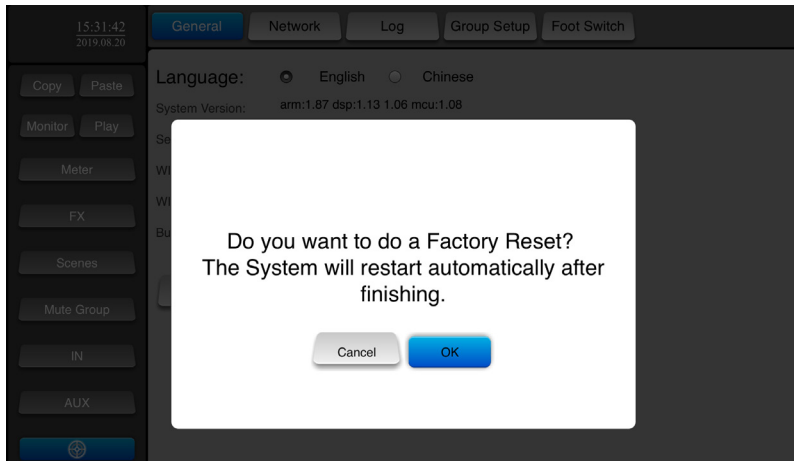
15:31:42
2019.08.20

General Network Log Group Setup Foot Switch

Copy Paste
Monitor Play
Meter
FX
Scenes
Mute Group
IN
AUX

Language: English Chinese
System Version: arm:1.87 dsp:1.13 1.06 mcu:1.08
Se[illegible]
Wi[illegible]
Wi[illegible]
Bu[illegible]

Do you want to do a Factory Reset?
The System will restart automatically after finishing.

Cancel OK